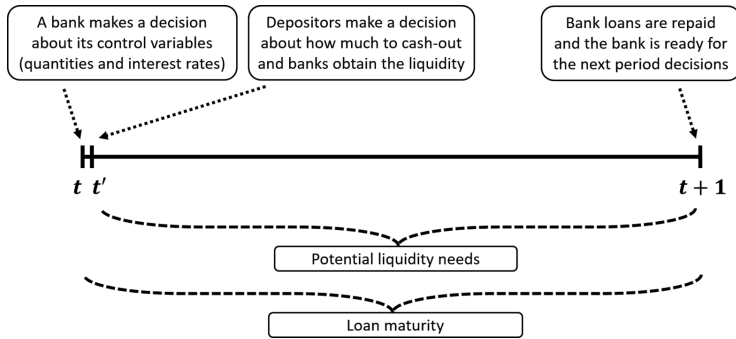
A bank makes a decision about its control variables (quantities and interest rates)

Depositors make a decision about how much to cash-out and banks obtain the liquidity

Bank loans are repaid and the bank is ready for the next period decisions

$t$ $t'$

$t+1$

Potential liquidity needs

Loan maturity